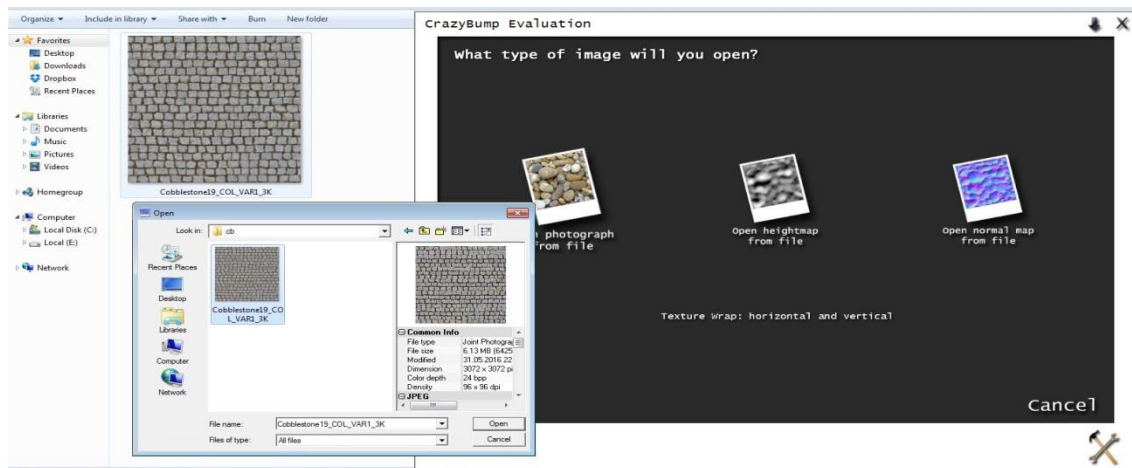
Organize ▾ Include in library ▾ Share with ▾ Burn New folder

Favorites
Desktop
Downloads
Dropbox
Recent Places

Libraries
Documents
Music
Pictures
Videos

Homegroup

Computer
Local Disk (C:)
Local (E:)

Network

Cobblestone19_COL_VAR1_3K

Open

Look in: cb

Recent Places
Desktop
Libraries
Computer
Network

Cobblestone19_COL_VAR1_3K

Common Info
| | |
|---|---|
| File type | Joint Photogra |
| File size | 6.13 MB (6425 |
| Modified | 31.05.2016 22 |
| Dimension | 3072 x 3072 pi |
| Color depth | 24 bpp |
| Density | 96 x 96 dpi |

JPEG

File name: Cobblestone19_COL_VAR1_3K
Files of type: All files

Open
Cancel

CrazyBump Evaluation

What type of image will you open?

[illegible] photograph from file

Open heightmap from file

Open normal map from file

Texture Wrap: horizontal and vertical

Cancel